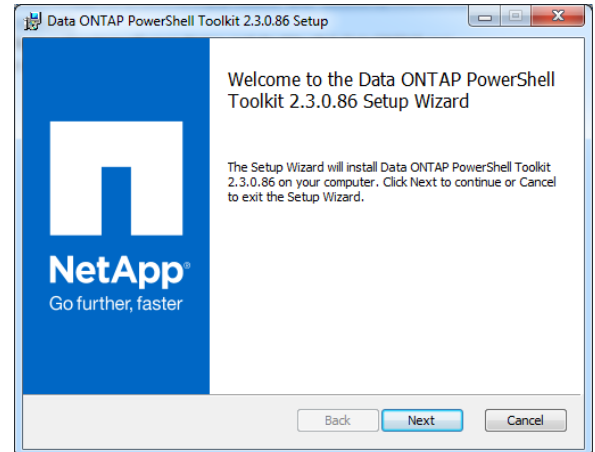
Data ONTAP PowerShell Toolkit 2.3.0.86 Setup

Welcome to the Data ONTAP PowerShell Toolkit 2.3.0.86 Setup Wizard

The Setup Wizard will install Data ONTAP PowerShell Toolkit 2.3.0.86 on your computer. Click Next to continue or Cancel to exit the Setup Wizard.

NetApp®
Go further, faster

Back
Next
Cancel